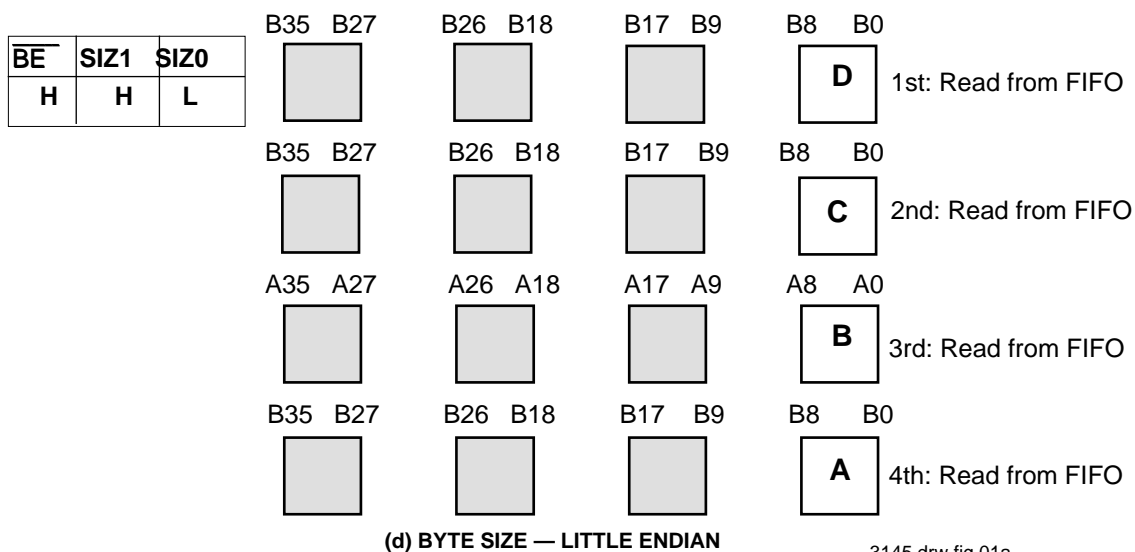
| $\overline{BE}$ | SIZ1 | SIZ0 |
|---|---|---|
| H | H | L |

B35 B27 B26 B18 B17 B9 B8 B0

D 1st: Read from FIFO

B35 B27 B26 B18 B17 B9 B8 B0

C 2nd: Read from FIFO

A35 A27 A26 A18 A17 A9 A8 A0

B 3rd: Read from FIFO

B35 B27 B26 B18 B17 B9 B8 B0

A 4th: Read from FIFO

(d) BYTE SIZE — LITTLE ENDIAN

3145 drw fig 01a